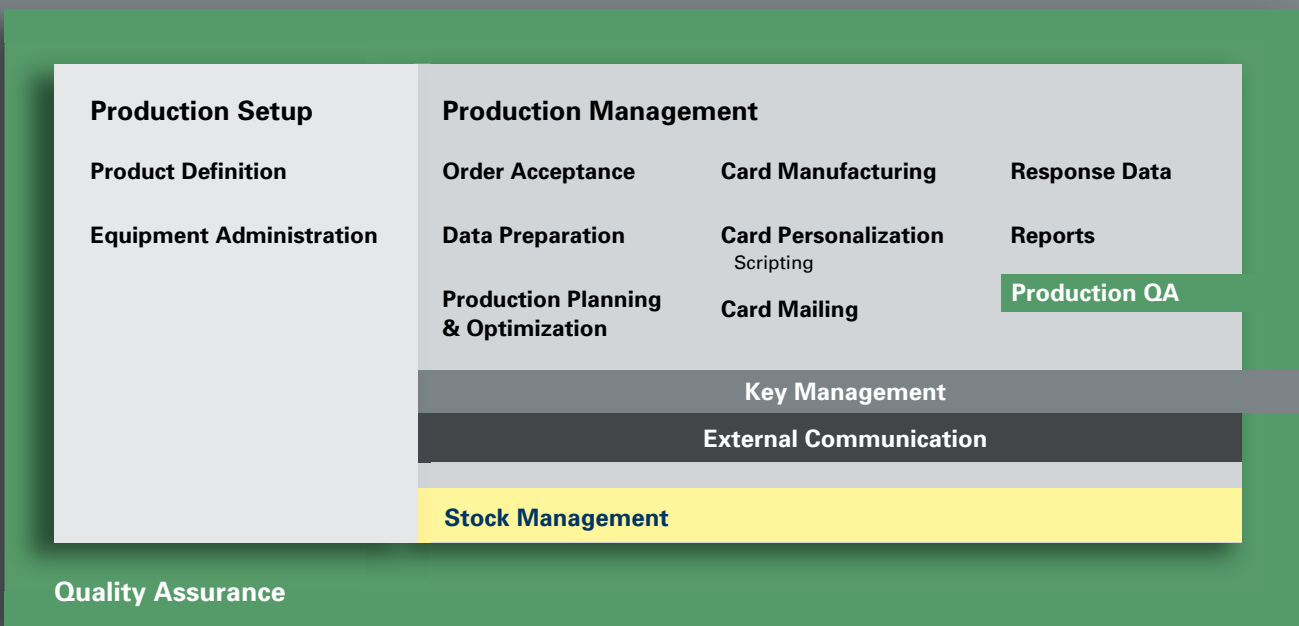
Production Setup

Product Definition

Equipment Administration

Production Management

Order Acceptance

Card Manufacturing

Response Data

Data Preparation

Card Personalization

Scripting

Reports

Production Planning & Optimization

Card Mailing

Production QA

Key Management

External Communication

Stock Management

Quality Assurance